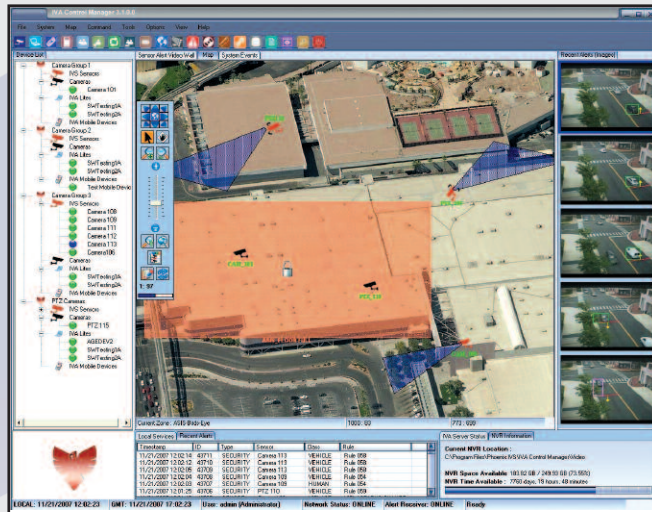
IVA Control Manager 3.1.0.0

File System Map Command Tools Options View Help

Device List

Camera Group 1
IVS Sensors
Cameras
Camera101
IVA Lites
SWTesting2A
SWTesting2A
IVA Mobile Devices
Camera Group 2
IVS Sensors
Cameras
IVA Lites
SWTesting2A
SWTesting2A
IVA Mobile Devices
Test Mobile Device
Camera Group 3
IVS Sensors
Camera108
Camera109
Camera111
Camera112
Camera113
Camera106
Cameras
IVA Lites
SWTesting2A
SWTesting2A
IVA Mobile Devices
PTZ Cameras
IVS Sensors
Cameras
PTZ115
IVA Lites
AGED EV2
SWTesting2A
SWTesting2A
IVA Mobile Devices

Sensor Alert Video Wall Map System Events

1 : 97

Current Zone: AGIS Birds Eye 1000 : 00 772 : 609

Recent Alerts (Images)

Local Services Recent Alerts

| TimeStamp | ID | Type | Sensor | Class | Rule |
|---|---|---|---|---|---|
| 11/21/2007 12:02:14 | 43711 | SECURITY | Camera 113 | VEHICLE | Rule 058 |
| 11/21/2007 12:02:12 | 43710 | SECURITY | Camera 113 | VEHICLE | Rule 058 |
| 11/21/2007 12:02:05 | 43709 | SECURITY | Camera 113 | VEHICLE | Rule 058 |
| 11/21/2007 12:02:04 | 43708 | SECURITY | Camera 109 | VEHICLE | Rule 054 |
| 11/21/2007 12:02:03 | 43707 | SECURITY | Camera 109 | HUMAN | Rule 054 |
| 11/21/2007 12:01:25 | 43706 | SECURITY | PTZ 110 | VEHICLE | Rule 059 |

IVA Server Status NVR Information

Current NVR Location :
C:\Program Files\Phoenix IVS\IVA Control Manager\Video

NVR Space Available : 183.52 GB / 249.50 GB (73.55%)
NVR Time Available : 7760 days, 19 hours, 48 minutes

LOCAL: 11/21/2007 12:02:23 GMT: 11/21/2007 17:02:23 User: admin (Administrator) Network Status: ONLINE Alert Receiver: ONLINE Ready